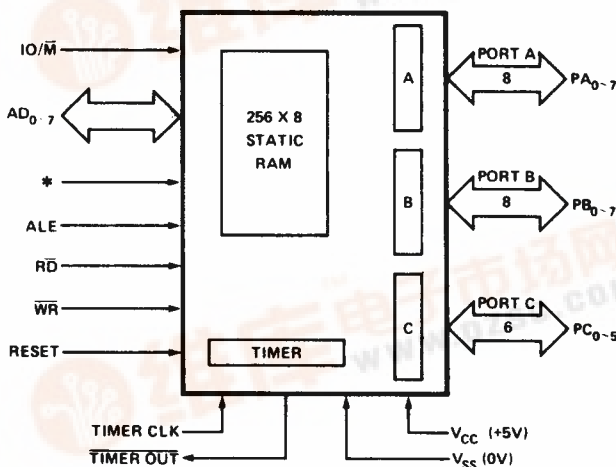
IO/$\overline{M}$

AD$_{0-7}$

*

ALE

$\overline{RD}$

$\overline{WR}$

RESET

256 X 8
STATIC
RAM

TIMER

A

B

C

PORT A
8
PA$_{0-7}$

PORT B
8
PB$_{0-7}$

PORT C
6
PC$_{0-5}$

TIMER CLK

$\overline{TIMER\ OUT}$

V$_{CC}$ (+5V)

V$_{SS}$ (0V)